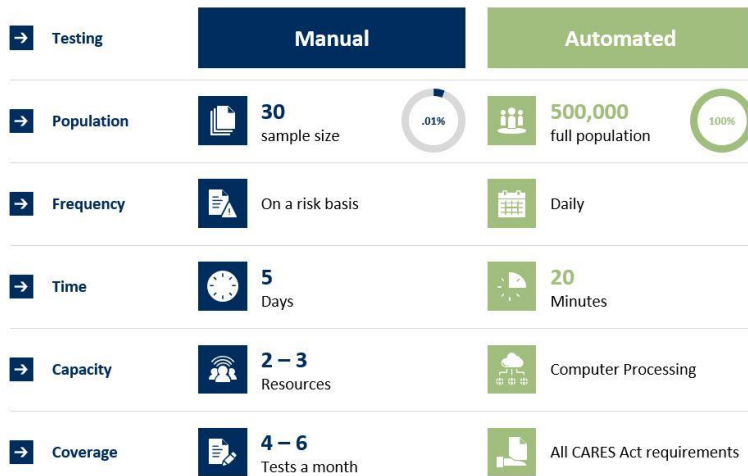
| Testing | Manual | Automated |
|---|---|---|
| Population | 30 sample size .01% | 500,000 full population 100% |
| Frequency | On a risk basis | Daily |
| Time | 5 Days | 20 Minutes |
| Capacity | 2 – 3 Resources | Computer Processing |
| Coverage | 4 – 6 Tests a month | All CARES Act requirements |